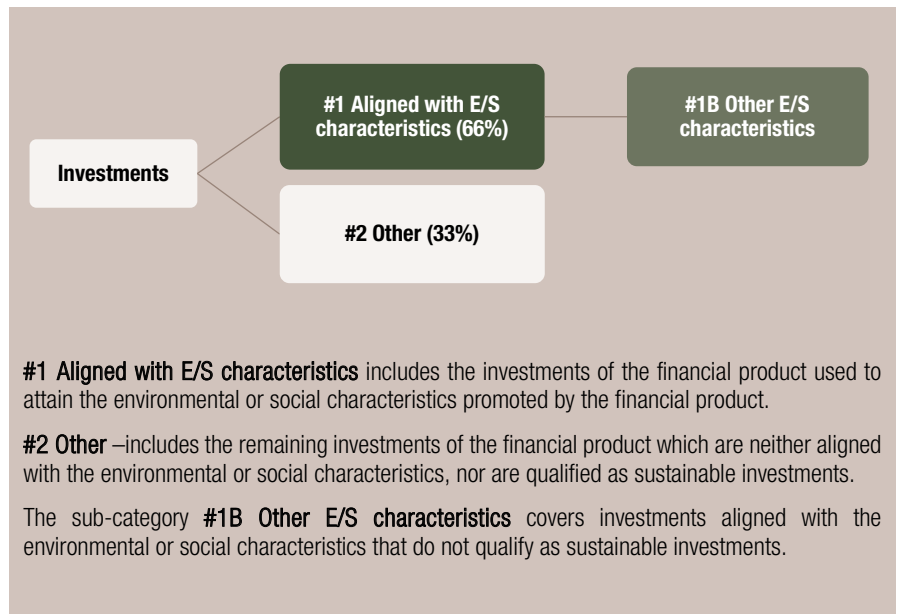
Investments

#1 Aligned with E/S characteristics (66%)

#1B Other E/S characteristics

#2 Other (33%)

#1 Aligned with E/S characteristics includes the investments of the financial product used to attain the environmental or social characteristics promoted by the financial product.

#2 Other –includes the remaining investments of the financial product which are neither aligned with the environmental or social characteristics, nor are qualified as sustainable investments.

The sub-category #1B Other E/S characteristics covers investments aligned with the environmental or social characteristics that do not qualify as sustainable investments.